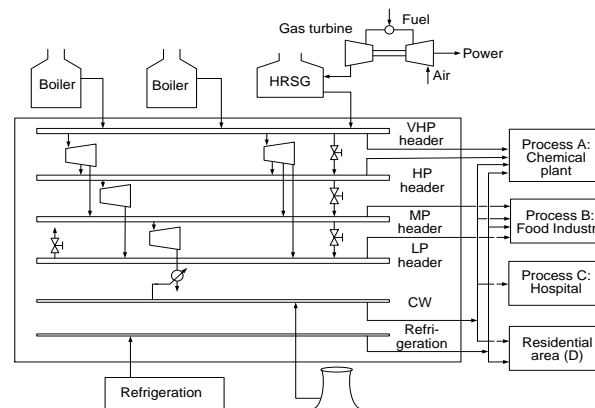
Fuel
Gas turbine
Power
Air
Boiler
Boiler
HRSG
VHP header
HP header
MP header
LP header
CW
Refrigeration
Process A: Chemical plant
Process B: Food Industr
Process C: Hospital
Residential area (D)
Refrigeration